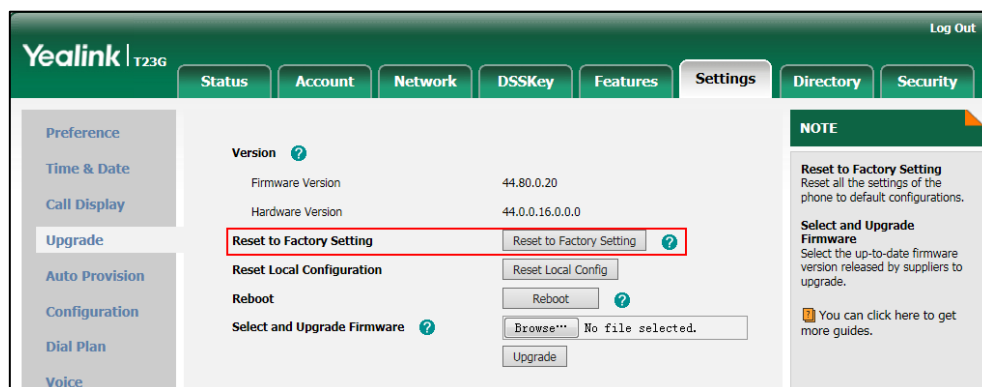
Log Out

Yealink | T23G

Status Account Network DSSKey Features Settings Directory Security

Preference
Time & Date
Call Display
Upgrade
Auto Provision
Configuration
Dial Plan
Voice

Version

Firmware Version 44.80.0.20
Hardware Version 44.0.0.16.0.0.0

Reset to Factory Setting | Reset to Factory Setting
Reset Local Configuration | Reset Local Config
Reboot | Reboot
Select and Upgrade Firmware | Browse... No file selected.
Upgrade

NOTE

Reset to Factory Setting
Reset all the settings of the phone to default configurations.

Select and Upgrade Firmware
Select the up-to-date firmware version released by suppliers to upgrade.

You can click here to get more guides.